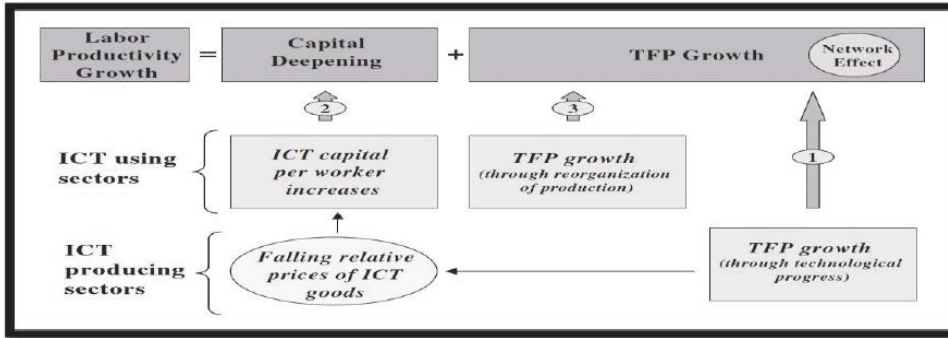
Labor Productivity Growth = Capital Deepening + TFP Growth

Network Effect

2

3

1

ICT using sectors

ICT capital per worker increases

TFP growth (through reorganization of production)

ICT producing sectors

Falling relative prices of ICT goods

TFP growth (through technological progress)